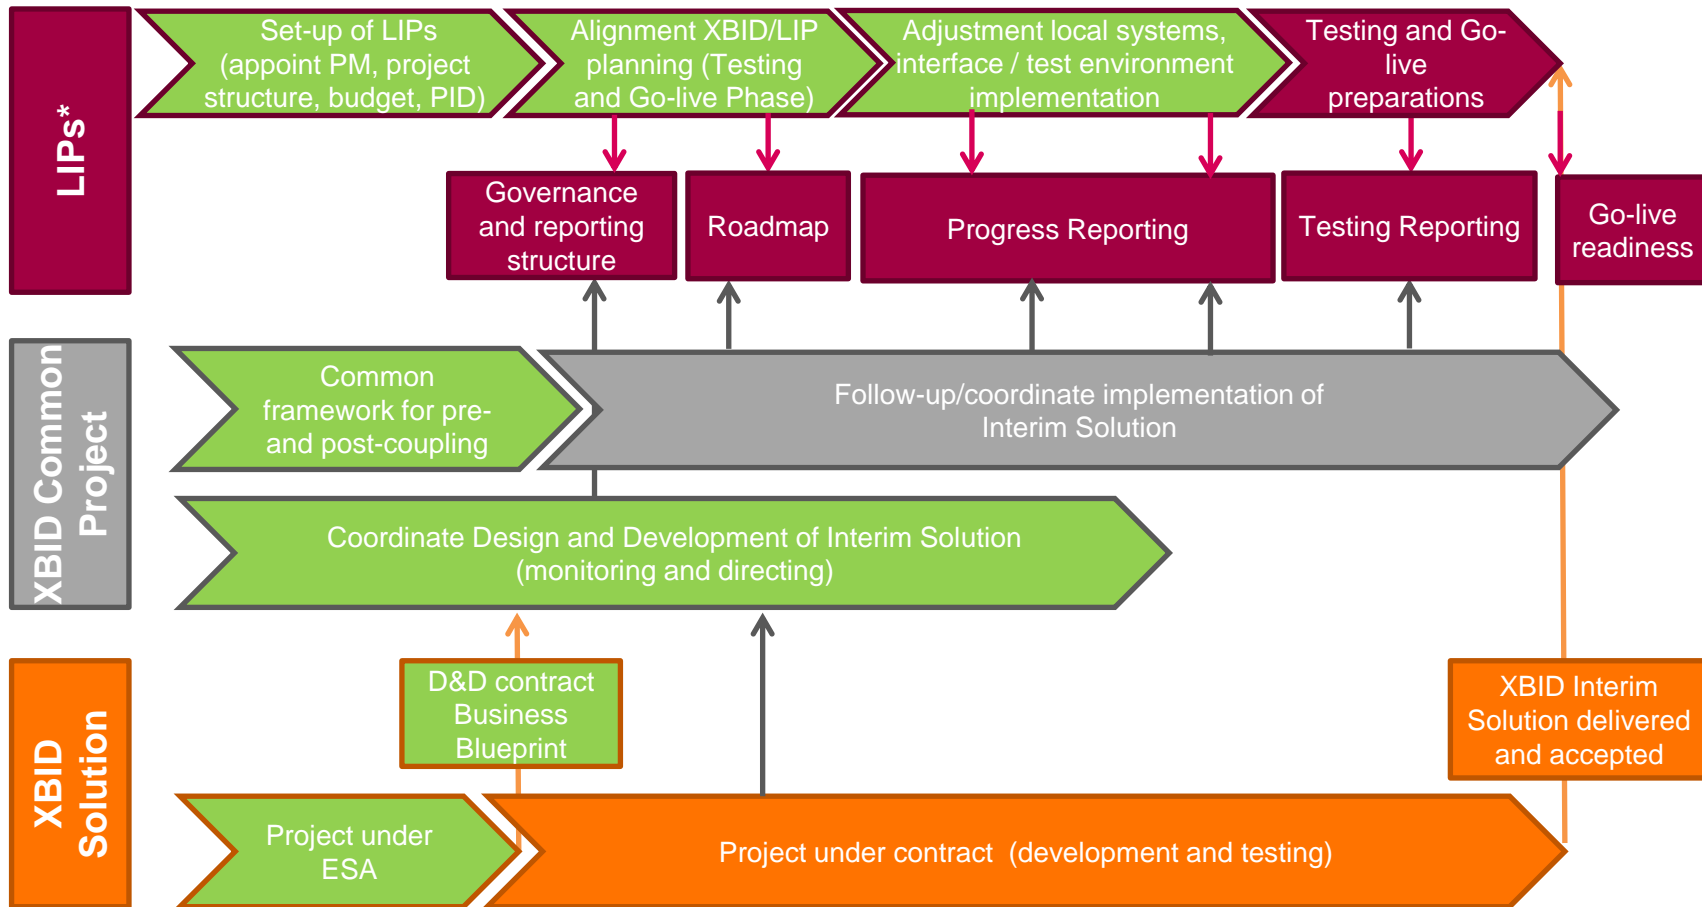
LIPs*

Set-up of LIPs (appoint PM, project structure, budget, PID)

Alignment XBID/LIP planning (Testing and Go-live Phase)

Adjustment local systems, interface / test environment implementation

Testing and Go-live preparations

Governance and reporting structure

Roadmap

Progress Reporting

Testing Reporting

Go-live readiness

XBID Common Project

Common framework for pre- and post-coupling

Follow-up/coordinate implementation of Interim Solution

Coordinate Design and Development of Interim Solution (monitoring and directing)

XBID Solution

D&D contract Business Blueprint

XBID Interim Solution delivered and accepted

Project under ESA

Project under contract (development and testing)